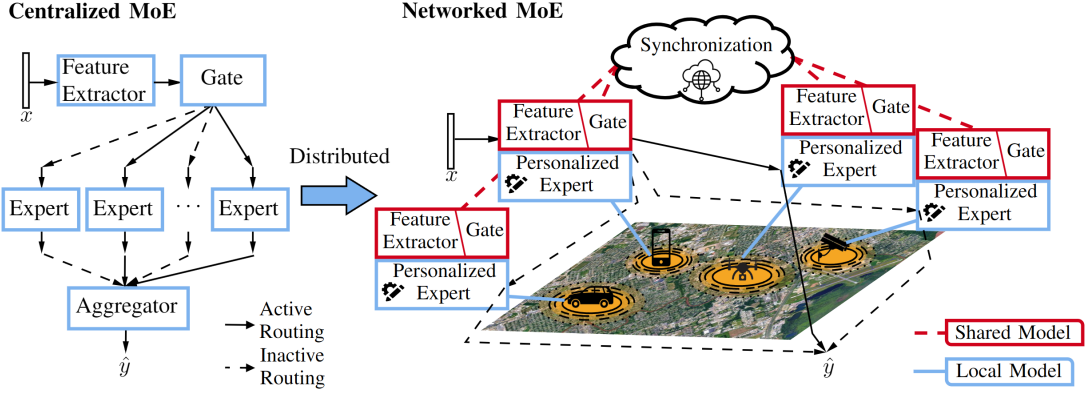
Centralized MoE

$x$

Feature Extractor

Gate

Expert

Expert

$\cdots$

Expert

Aggregator

$\hat{y}$

Active Routing

Inactive Routing

Distributed

Networked MoE

Synchronization

$x$

Feature Extractor

Gate

Personalized Expert

Feature Extractor

Gate

Personalized Expert

Feature Extractor

Gate

Personalized Expert

Feature Extractor

Gate

Personalized Expert

$\hat{y}$

Shared Model

Local Model